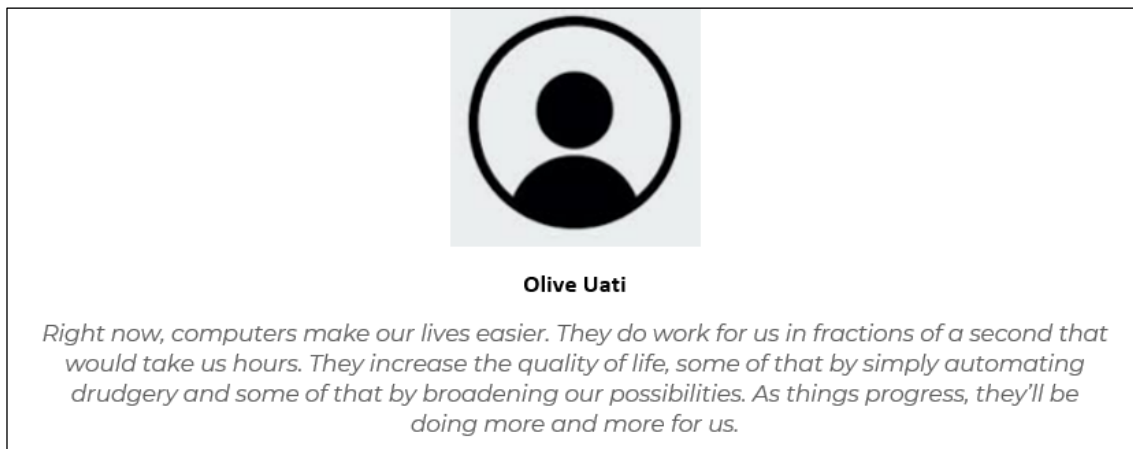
Olive Uati

Right now, computers make our lives easier. They do work for us in fractions of a second that would take us hours. They increase the quality of life, some of that by simply automating drudgery and some of that by broadening our possibilities. As things progress, they'll be doing more and more for us.